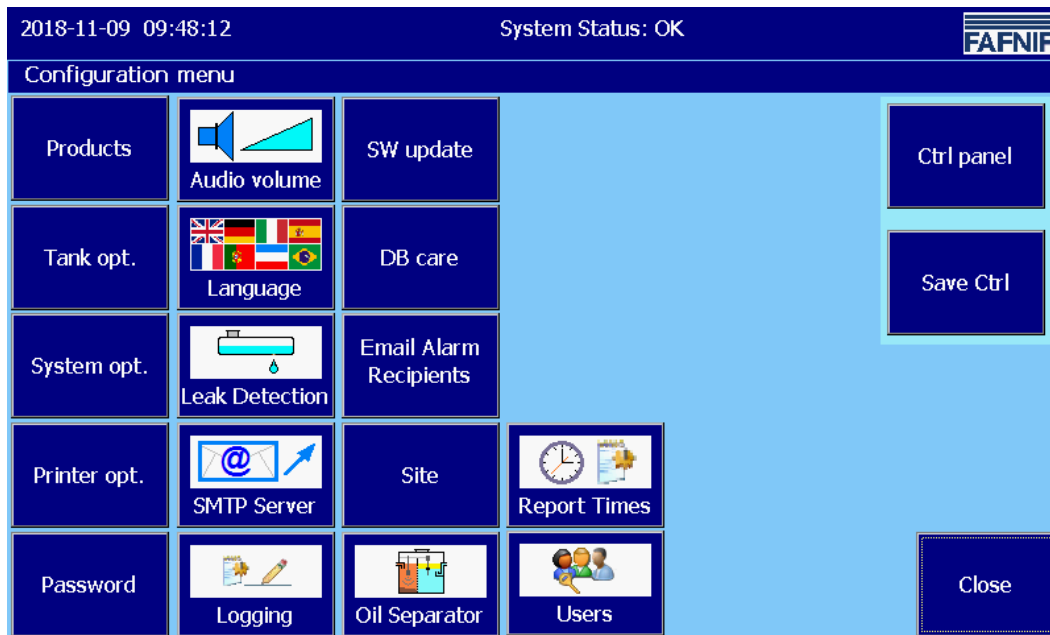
2018-11-09 09:48:12

System Status: OK

FAFNIR

Configuration menu

Products

Audio volume

SW update

Ctrl panel

Tank opt.

Language

DB care

Save Ctrl

System opt.

Leak Detection

Email Alarm Recipients

Printer opt.

@

SMTP Server

Site

Report Times

Password

Logging

Oil Separator

Users

Close